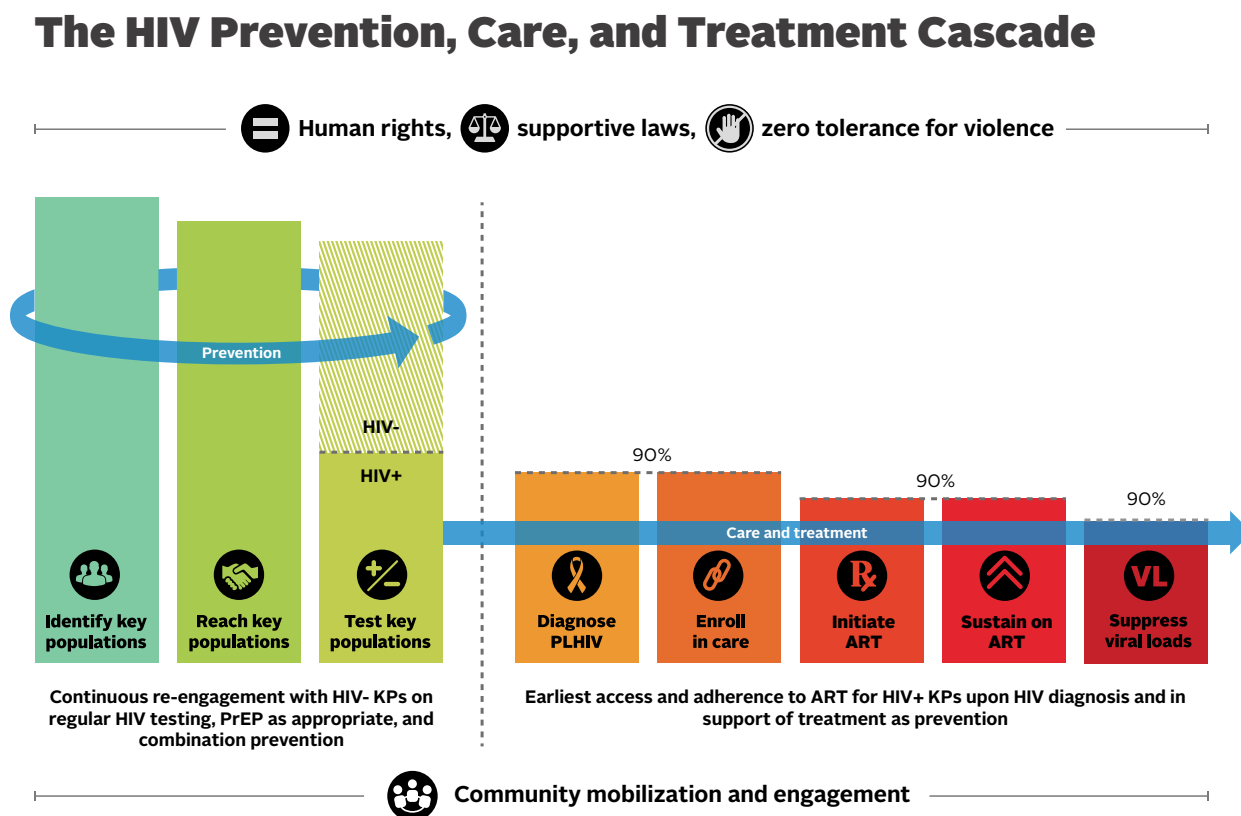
The HIV Prevention, Care, and Treatment Cascade

Human rights, supportive laws, zero tolerance for violence

Prevention

HIV-

HIV+

Identify key populations

Reach key populations

Test key populations

90%

90%

90%

Care and treatment

Diagnose PLHIV

Enroll in care

Initiate ART

Sustain on ART

VL

Suppress viral loads

Continuous re-engagement with HIV- KPs on regular HIV testing, PrEP as appropriate, and combination prevention

Earliest access and adherence to ART for HIV+ KPs upon HIV diagnosis and in support of treatment as prevention

Community mobilization and engagement